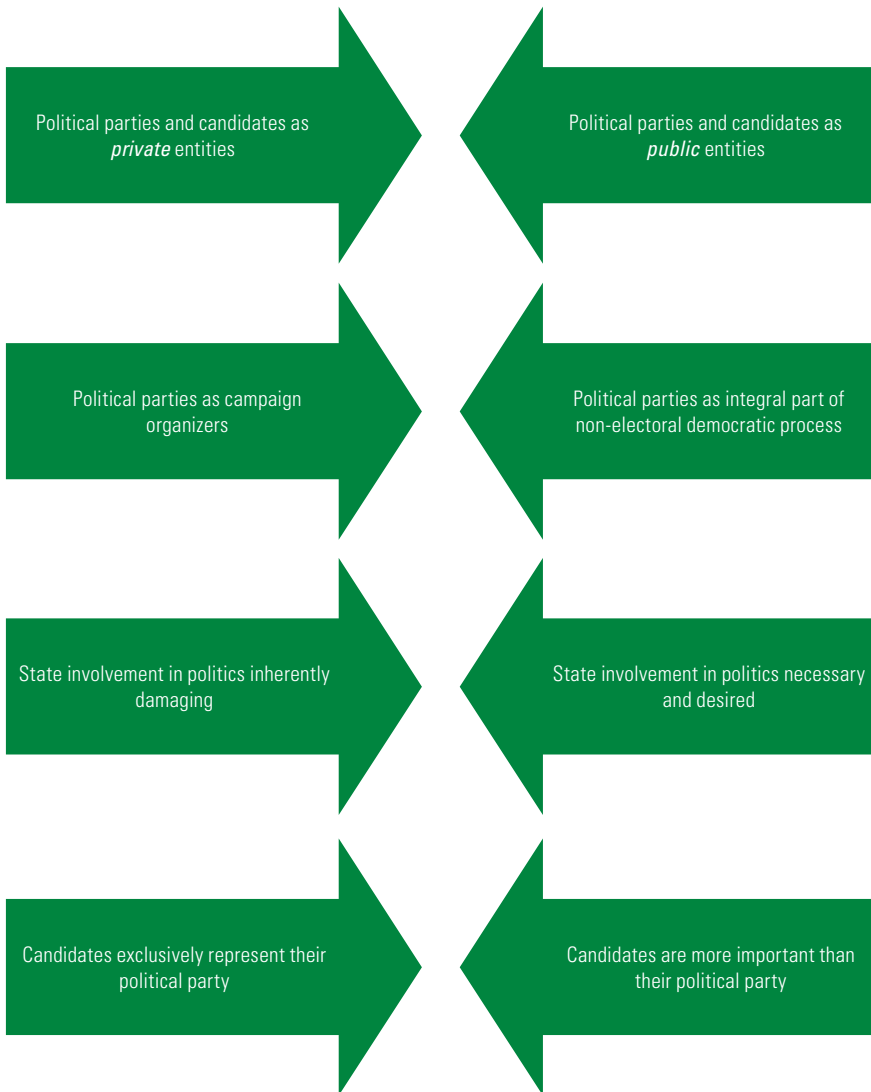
Political parties and candidates as *private* entities

Political parties and candidates as *public* entities

Political parties as campaign organizers

Political parties as integral part of non-electoral democratic process

State involvement in politics inherently damaging

State involvement in politics necessary and desired

Candidates exclusively represent their political party

Candidates are more important than their political party